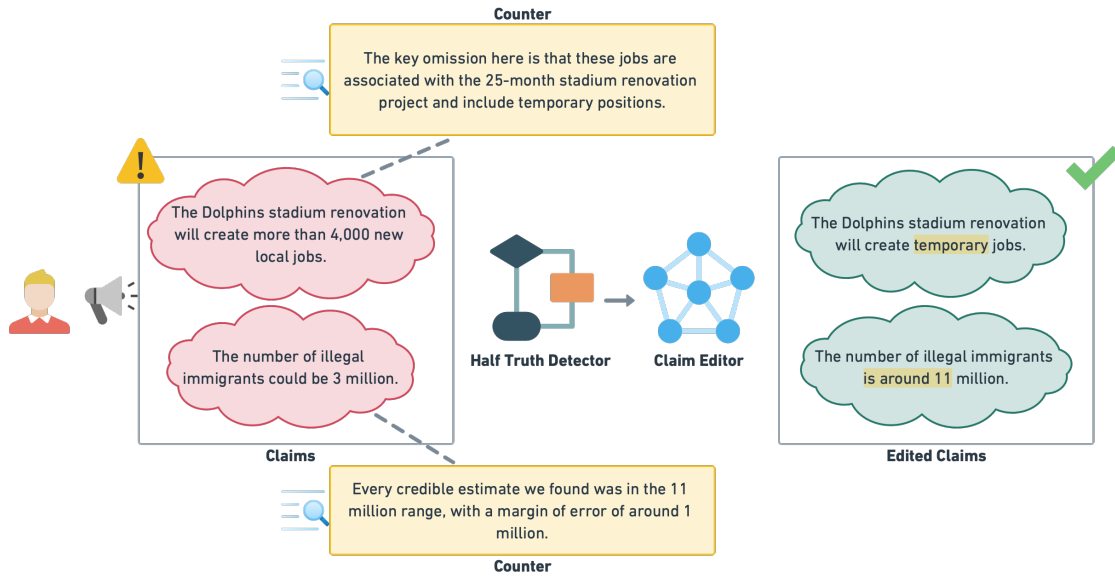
Counter

The key omission here is that these jobs are associated with the 25-month stadium renovation project and include temporary positions.

The Dolphins stadium renovation will create more than 4,000 new local jobs.

The number of illegal immigrants could be 3 million.

Claims

Half Truth Detector

Claim Editor

The Dolphins stadium renovation will create temporary jobs.

The number of illegal immigrants is around 11 million.

Edited Claims

Every credible estimate we found was in the 11 million range, with a margin of error of around 1 million.

Counter